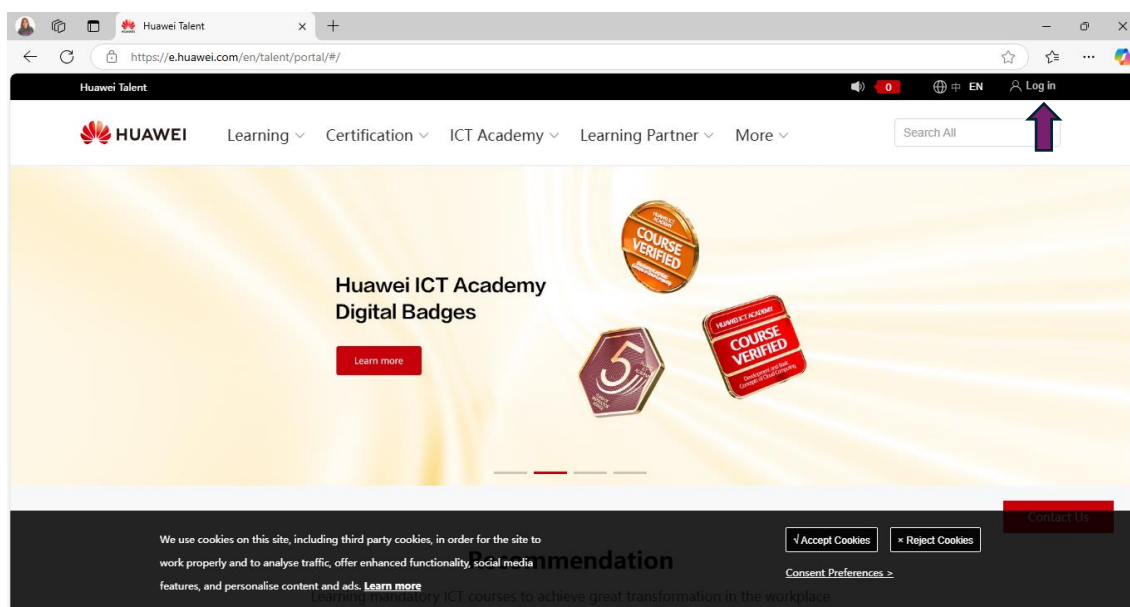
Huawei Talent ×

https://e.huawei.com/en/talent/portal/#/

Huawei Talent

0

中 EN

Log in

HUAWEI

Learning

Certification

ICT Academy

Learning Partner

More

Search All

Huawei ICT Academy Digital Badges

Learn more

COURSE VERIFIED

HUAWEI ICT ACADEMY COURSE VERIFIED

Contact Us

We use cookies on this site, including third party cookies, in order for the site to work properly and to analyse traffic, offer enhanced functionality, social media features, and personalise content and ads. Learn more

√ Accept Cookies

× Reject Cookies

Consent Preferences >

Recommendation

Learning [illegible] ICT courses to achieve great transformation in the workplace